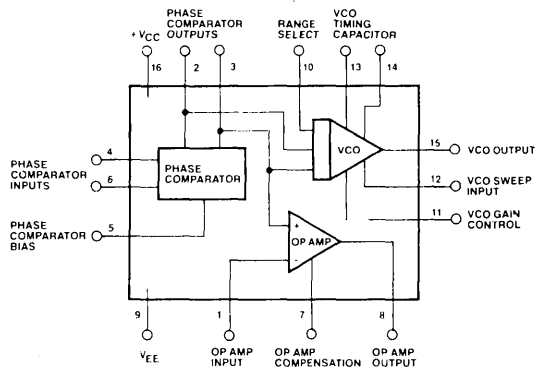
$+V_{CC}$

PHASE COMPARATOR OUTPUTS

RANGE SELECT

VCO TIMING CAPACITOR

16

2

3

10

13

14

PHASE COMPARATOR

VCO

15

VCO OUTPUT

PHASE COMPARATOR INPUTS

4

6

12

VCO SWEEP INPUT

11

VCO GAIN CONTROL

PHASE COMPARATOR BIAS

5

OP AMP

+

-

9

1

7

8

$V_{EE}$

OP AMP INPUT

OP AMP COMPENSATION

OP AMP OUTPUT